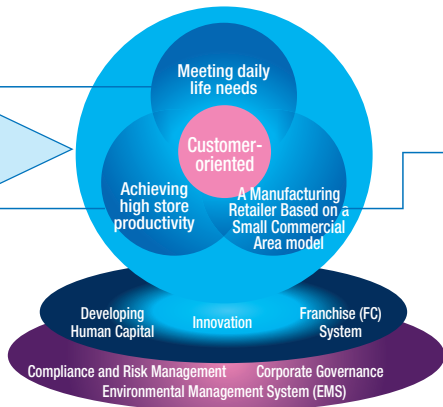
Meeting daily life needs

Customer-oriented

Achieving high store productivity

A Manufacturing Retailer Based on a Small Commercial Area model

Developing Human Capital

Innovation

Franchise (FC) System

Compliance and Risk Management

Corporate Governance

Environmental Management System (EMS)